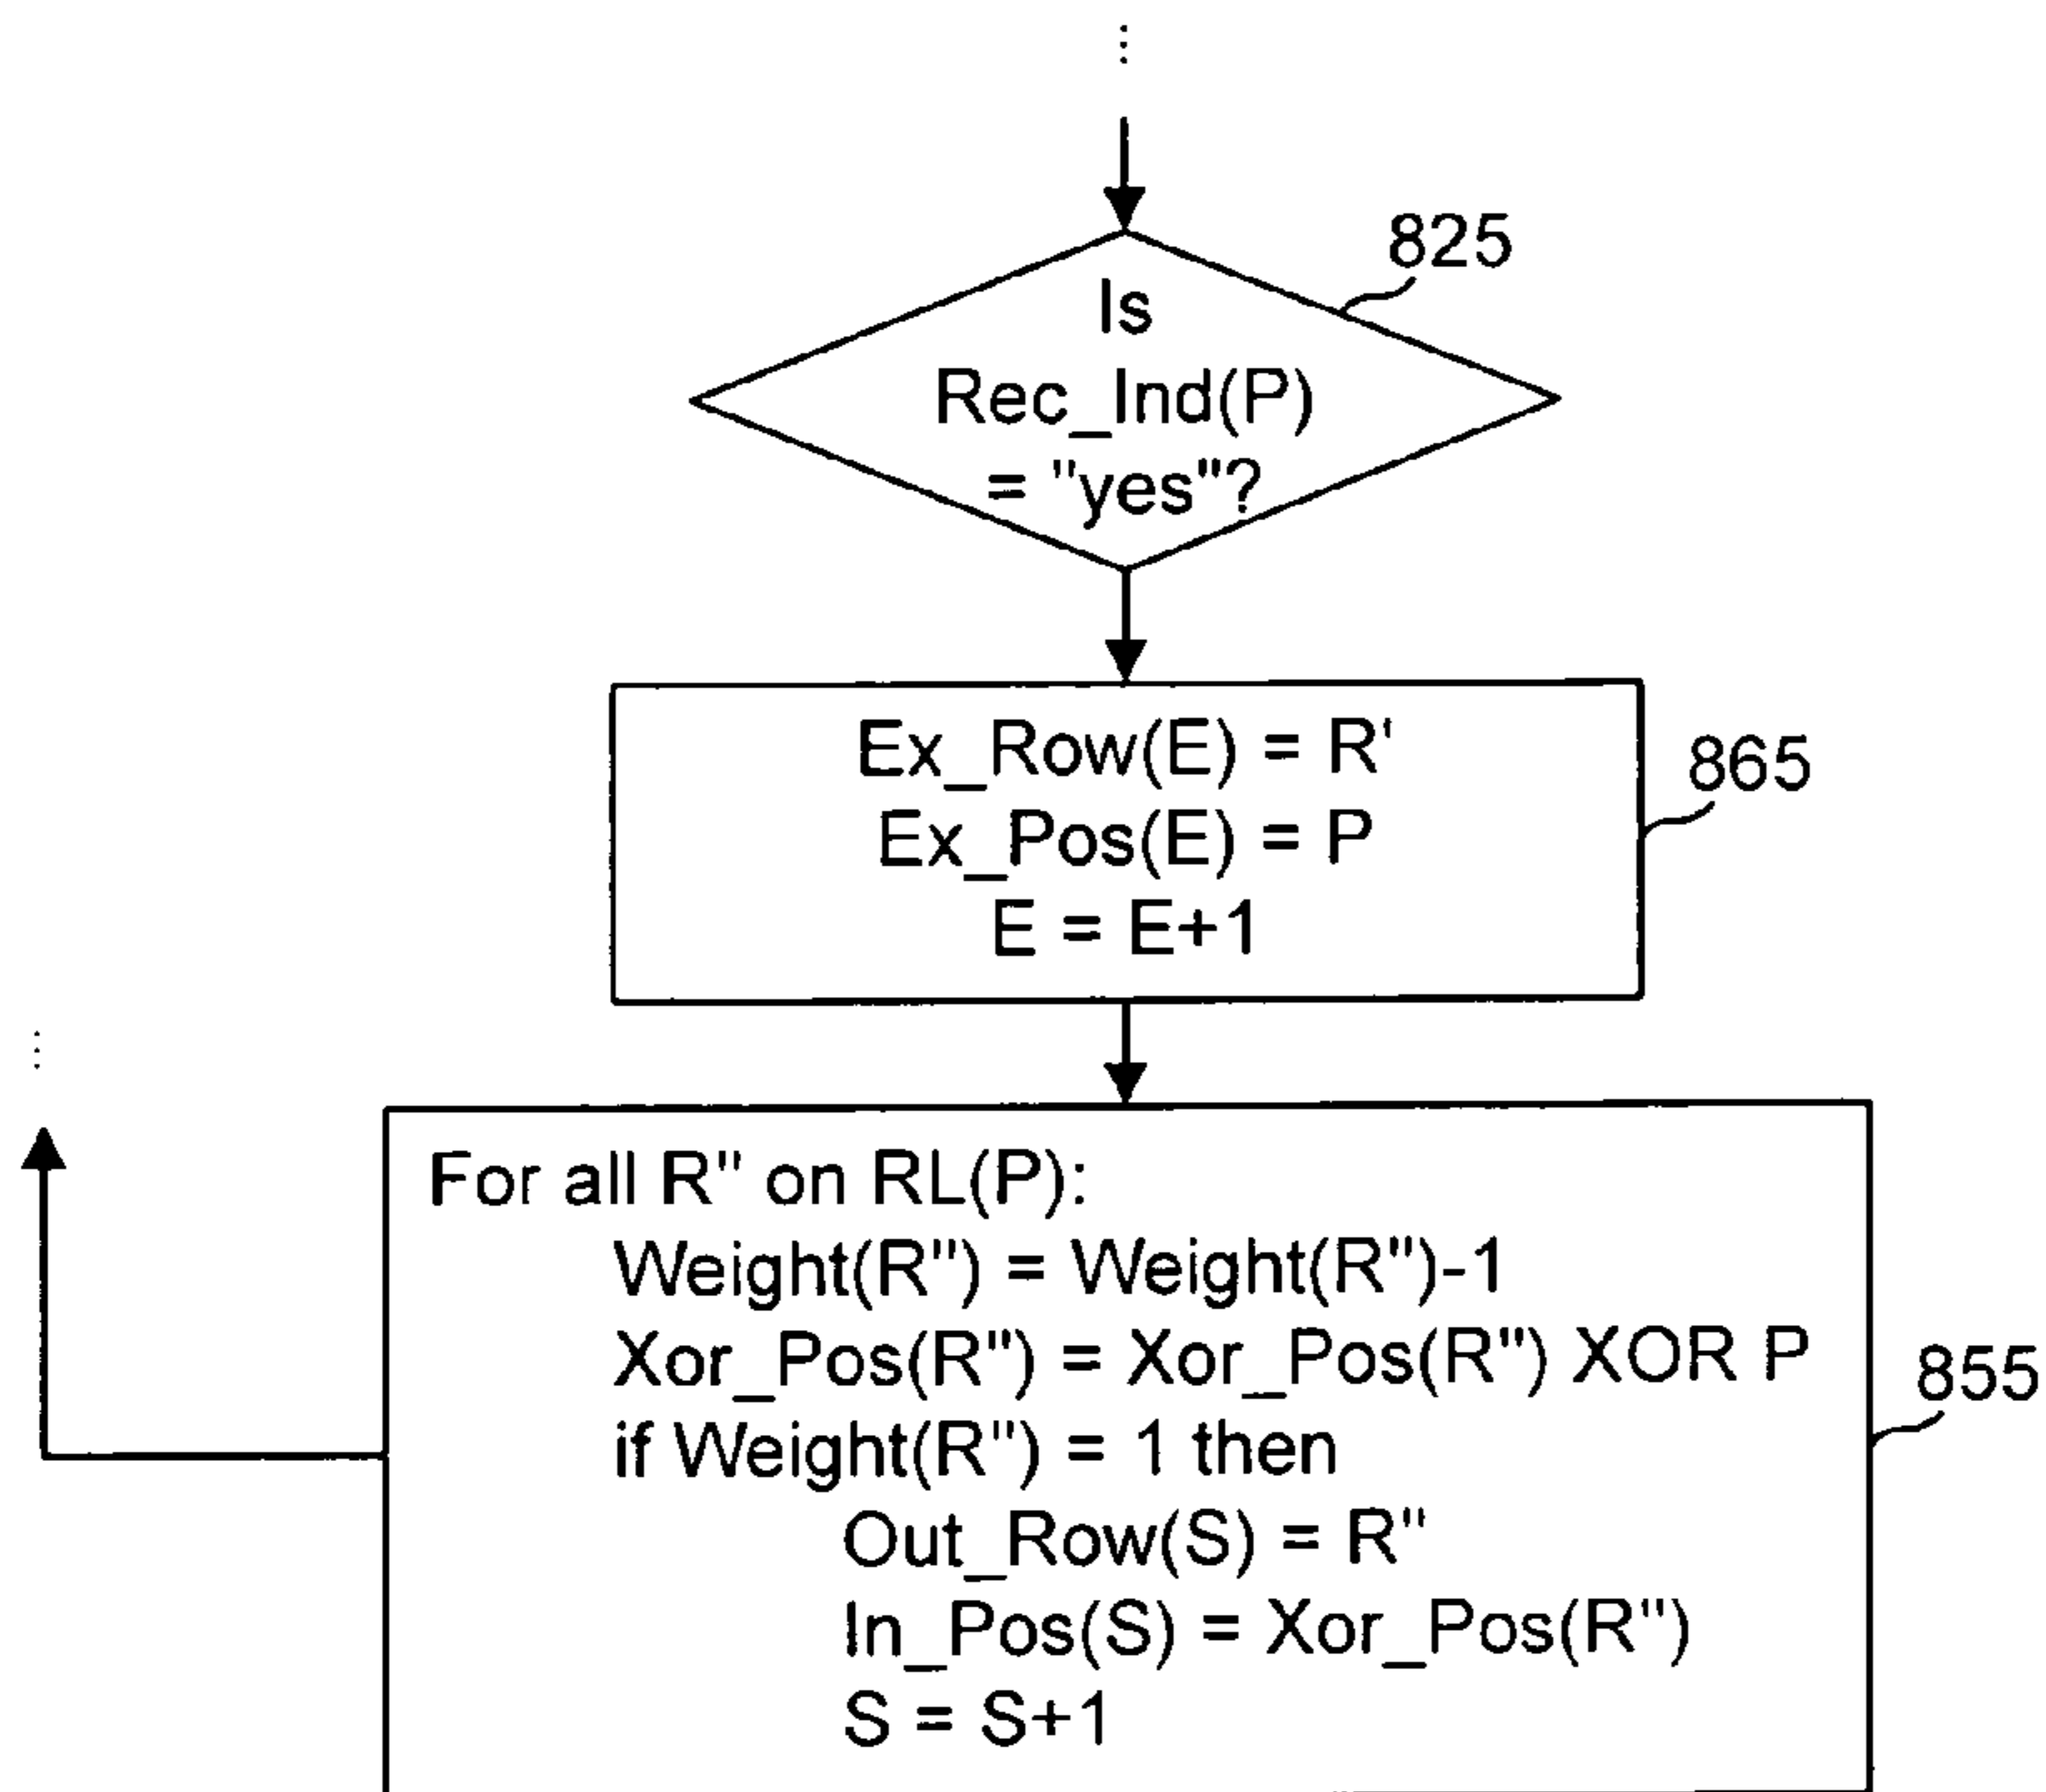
825

Is Rec_Ind(P) = "yes"?

Ex_Row(E) = R'
Ex_Pos(E) = P
E = E+1

865

For all R" on RL(P):
Weight(R") = Weight(R")-1
Xor_Pos(R") = Xor_Pos(R") XOR P
if Weight(R") = 1 then
Out_Row(S) = R"
In_Pos(S) = Xor_Pos(R")
S = S+1

855